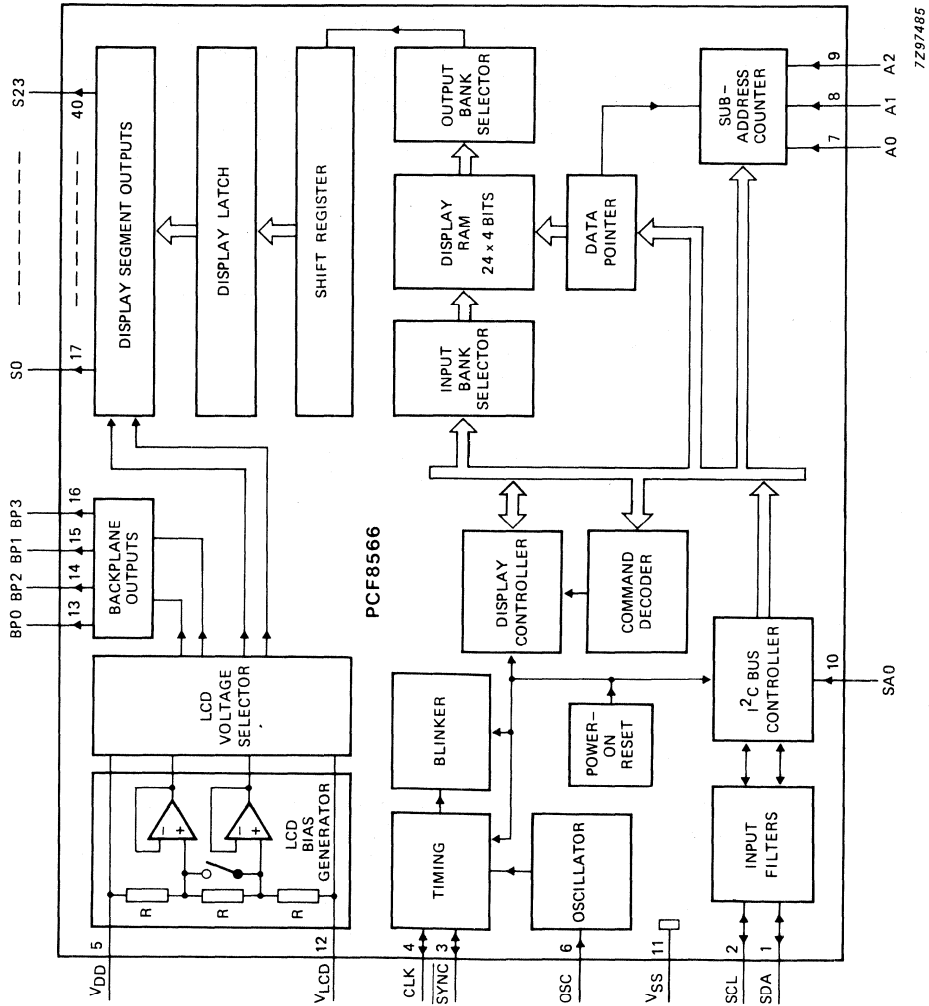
7Z97485

S23
S0
BP0 BP2 BP1 BP3
40
17
16
15
14
13
DISPLAY SEGMENT OUTPUTS
DISPLAY LATCH
SHIFT REGISTER
OUTPUT BANK SELECTOR
DISPLAY RAM 24 x 4 BITS
INPUT BANK SELECTOR
DATA POINTER
SUB-ADDRESS COUNTER
9 A2
8 A1
7 A0
BACKPLANE OUTPUTS
PCF8566
DISPLAY CONTROLLER
COMMAND DECODER
LCD VOLTAGE SELECTOR
$I^2C$ BUS CONTROLLER
10
SA0
BLINKER
POWER-ON RESET
LCD BIAS GENERATOR
R
R
R
TIMING
OSCILLATOR
INPUT FILTERS
5 $V_{DD}$
12 $V_{LCD}$
4 CLK
3 $\overline{SYNC}$
6 OSC
11 $V_{SS}$
2 SCL
1 SDA